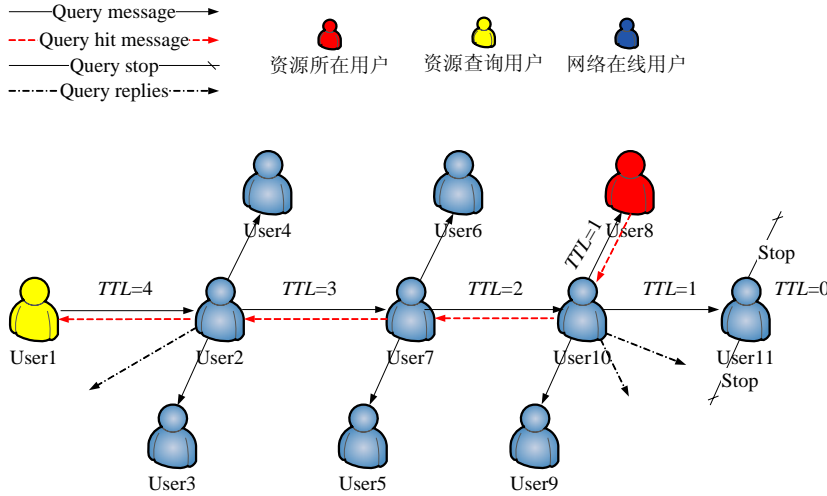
Query message
Query hit message
Query stop
Query replies

资源所在用户
资源查询用户
网络在线用户

User4
User6
User8
$TTL=1$
Stop
$TTL=4$
$TTL=3$
$TTL=2$
$TTL=1$
$TTL=0$
User1
User2
User7
User10
User11
Stop
User3
User5
User9